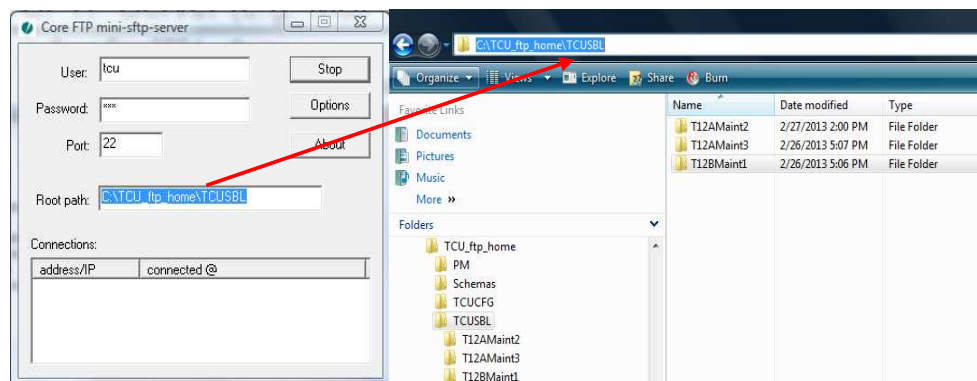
Core FTP mini-sftp-server

User: tcu
Password: ***
Port: 22
Stop
Options
About

Root path: C:\TCU_ftp_home\TCUSBL

Connections:

| address/IP | connected @ |
|---|---|

C:\TCU_ftp_home\TCUSBL

Organize ▾ Views ▾ Explore Share Burn

Favorite Links
Documents
Pictures
Music
More »

Folders
TCU_ftp_home
PM
Schemas
TCUCFG
TCUSBL
T12AMaint2
T12AMaint3
T12BMaint1

| Name | Date modified | Type |
|---|---|---|
| T12AMaint2 | 2/27/2013 2:00 PM | File Folder |
| T12AMaint3 | 2/26/2013 5:07 PM | File Folder |
| T12BMaint1 | 2/26/2013 5:06 PM | File Folder |